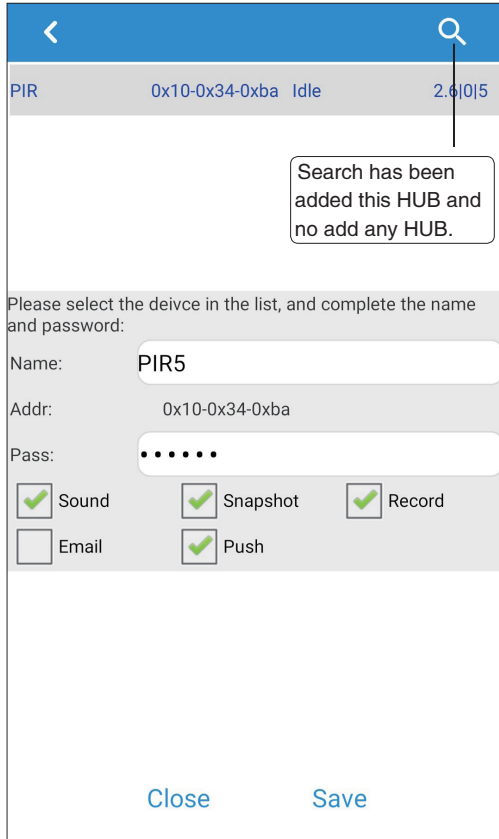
PIR 0x10-0x34-0xba Idle 2.6|0|5

Search has been added this HUB and no add any HUB.

Please select the deivce in the list, and complete the name and password:

Name: PIR5

Addr: 0x10-0x34-0xba

Pass: ••••••

Sound Snapshot Record

Email Push

Close Save